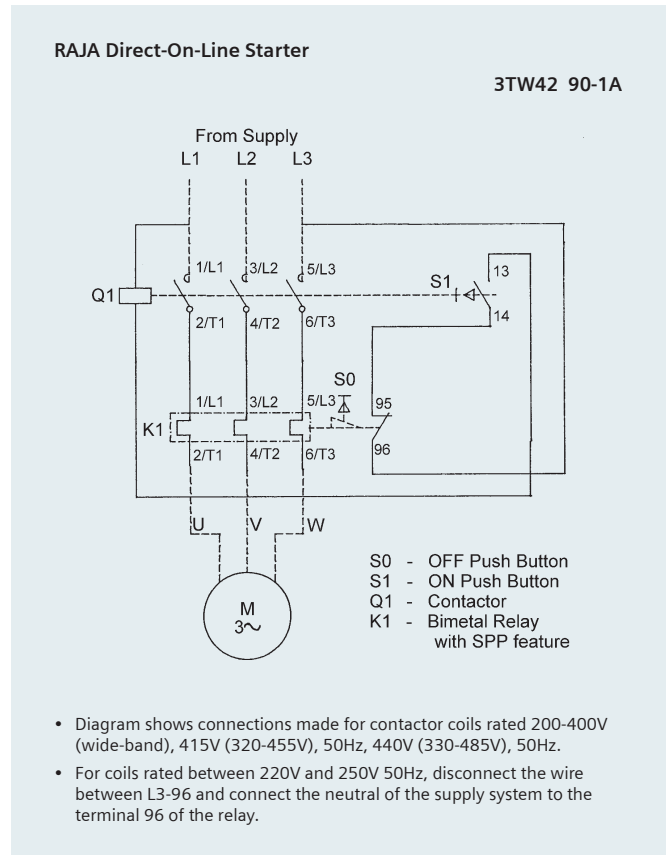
RAJA Direct-On-Line Starter

3TW42 90-1A

From Supply
L1 L2 L3

1/L1 3/L2 5/L3

S1

13

Q1

2/T1 4/T2 6/T3

14

S0

1/L1 3/L2 5/L3

95

K1

2/T1 4/T2 6/T3

96

U V W

M
3~

S0 - OFF Push Button
S1 - ON Push Button
Q1 - Contactor
K1 - Bimetal Relay with SPP feature

• Diagram shows connections made for contactor coils rated 200-400V (wide-band), 415V (320-455V), 50Hz, 440V (330-485V), 50Hz.

• For coils rated between 220V and 250V 50Hz, disconnect the wire between L3-96 and connect the neutral of the supply system to the terminal 96 of the relay.